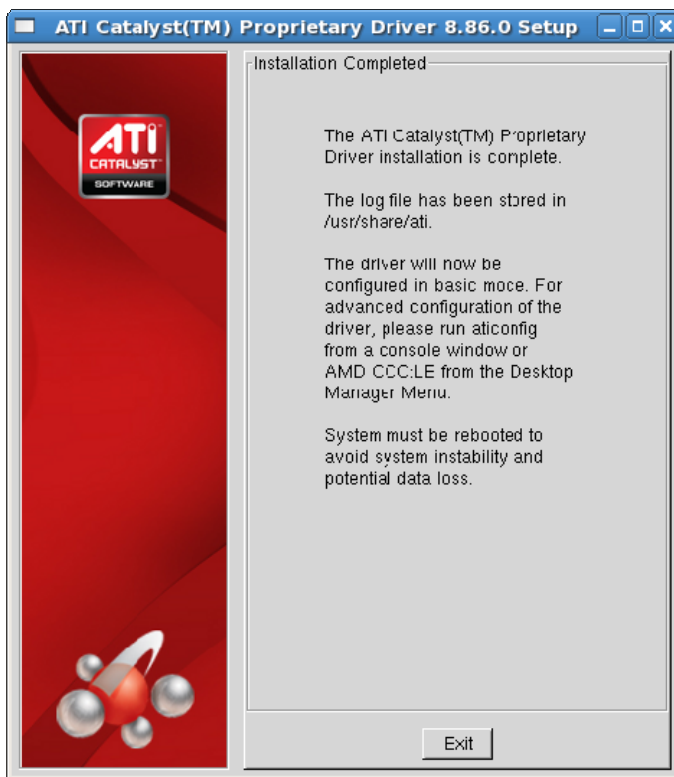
ATI Catalyst(TM) Proprietary Driver 8.86.0 Setup

ATI CATALYST SOFTWARE

Installation Completed

The ATI Catalyst(TM) Proprietary Driver installation is conplete.

The log file has been stored in /usr/share/ati.

The driver will now be configured in basic moce. For advanced configuration of the driver, please run aticonfig from a console window or AMD CCC:LE from the Desktop Manager Menu.

System must be rebooted to avoid system instability and potential data loss.

Exit